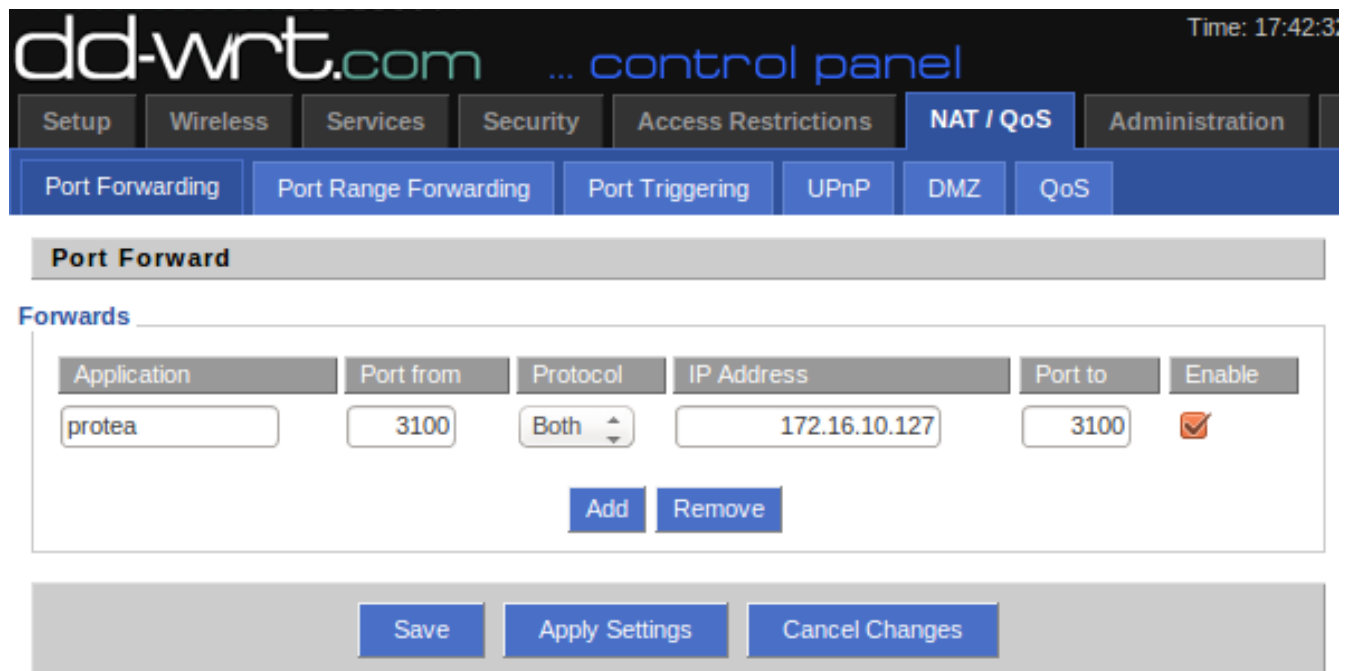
dd-wrt.com ... control panel

Time: 17:42:3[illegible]

Setup Wireless Services Security Access Restrictions NAT / QoS Administration

Port Forwarding Port Range Forwarding Port Triggering UPnP DMZ QoS

Port Forward

Forwards

| Application | Port from | Protocol | IP Address | Port to | Enable |
|---|---|---|---|---|---|
| protea | 3100 | Both | 172.16.10.127 | 3100 | |

Add Remove

Save Apply Settings Cancel Changes